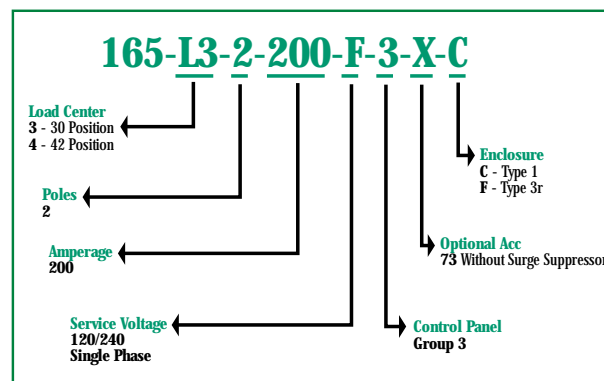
165-L3-2-200-F-3-X-C

Load Center
3 - 30 Position
4 - 42 Position

Poles
2

Amperage
200

Service Voltage
120/240
Single Phase

Enclosure
C - Type 1
F - Type 3r

Optional Acc
73 Without Surge Suppressor

Control Panel
Group 3